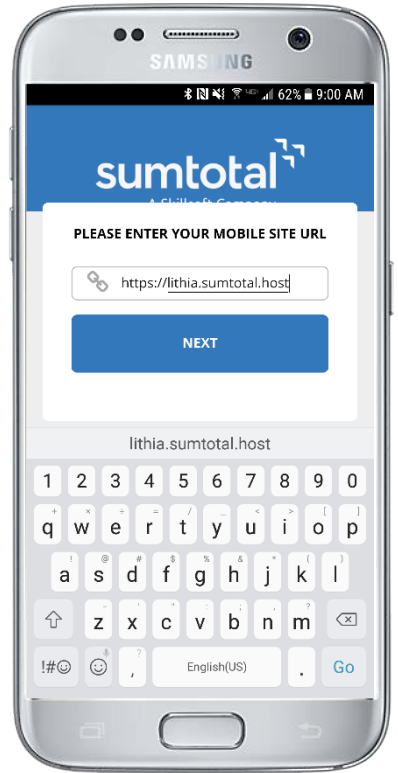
SAMSUNG

62% 9:00 AM

sumtotal

PLEASE ENTER YOUR MOBILE SITE URL

https://lithia.sumtotal.host

NEXT

lithia.sumtotal.host

1 2 3 4 5 6 7 8 9 0

q w e r t y u i o p

a s d f g h j k l

z x c v b n m

!#☺ , English(US) . Go